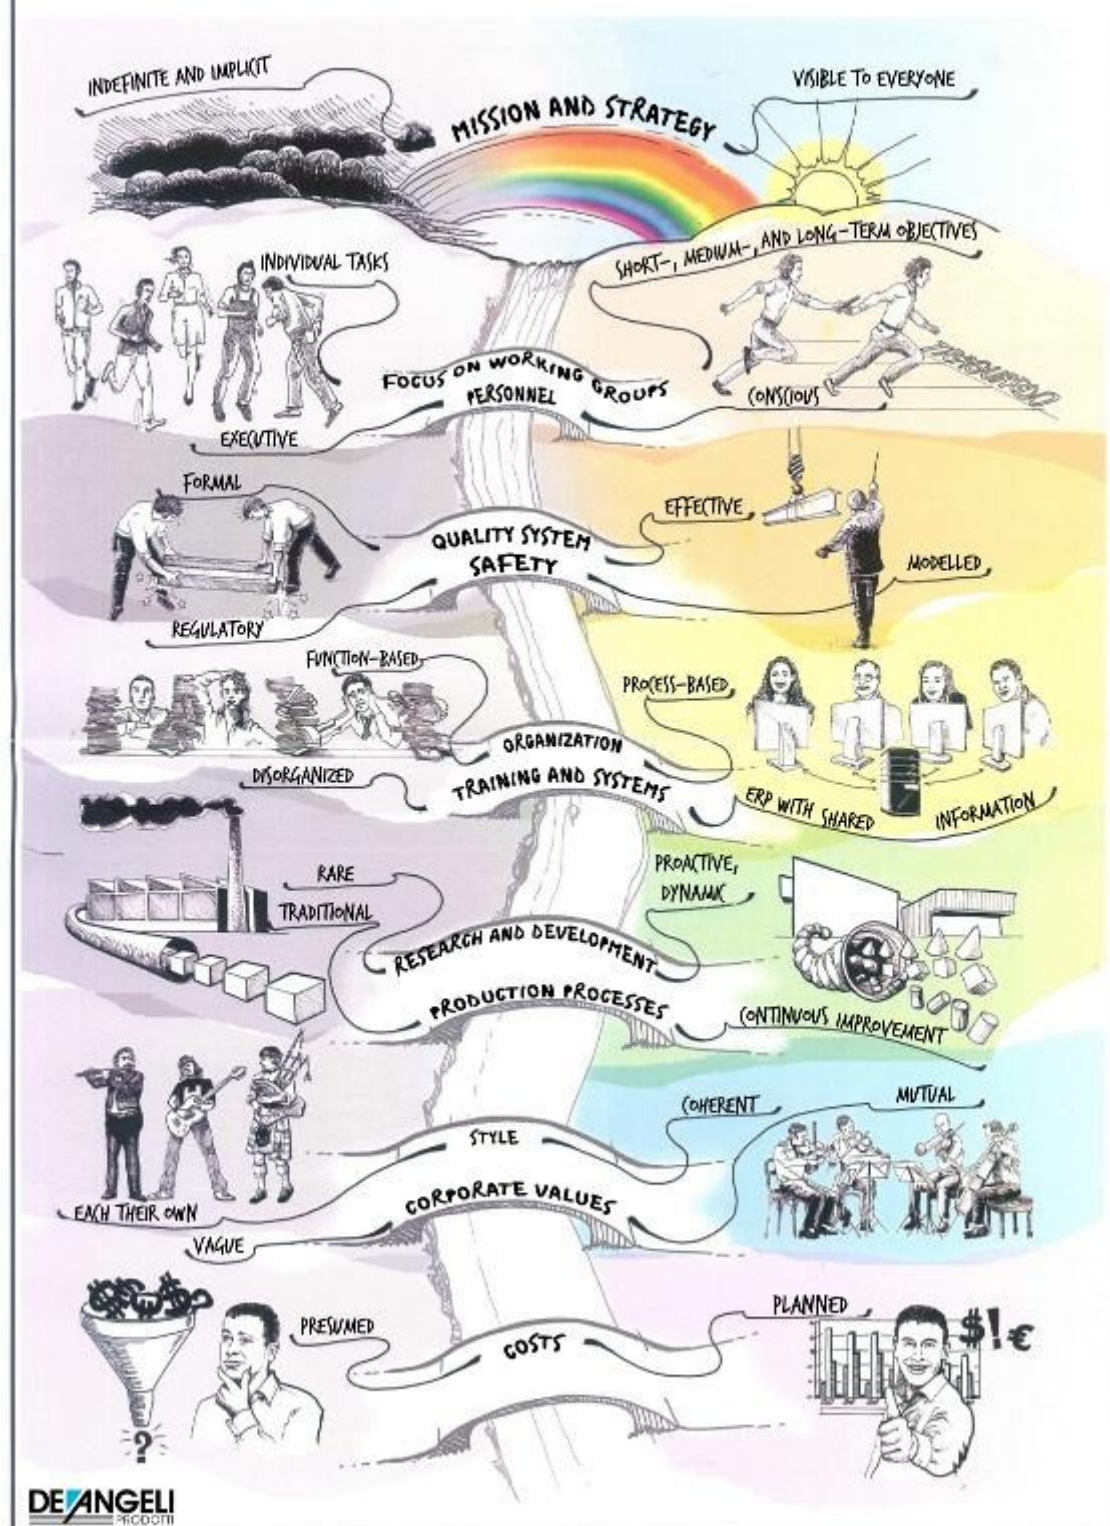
INDEFINITE AND IMPLICIT

MISSION AND STRATEGY

VISIBLE TO EVERYONE

SHORT-, MEDIUM-, AND LONG-TERM OBJECTIVES

INDIVIDUAL TASKS

FOCUS ON WORKING GROUPS

PERSONNEL

EXECUTIVE

CONSCIOUS

FORMAL

QUALITY SYSTEM

SAFETY

EFFECTIVE

MODELLED

REGULATORY

FUNCTION-BASED

PROCESS-BASED

ORGANIZATION

TRAINING AND SYSTEMS

DISORGANIZED

ERP WITH SHARED INFORMATION

RARE

TRADITIONAL

PROACTIVE, DYNAMIC

RESEARCH AND DEVELOPMENT

PRODUCTION PROCESSES

CONTINUOUS IMPROVEMENT

COHERENT

MUTUAL

STYLE

CORPORATE VALUES

EACH THEIR OWN

VAGUE

PRESUMED

COSTS

PLANNED

$!€

?

DEANGELI PRODOTTI